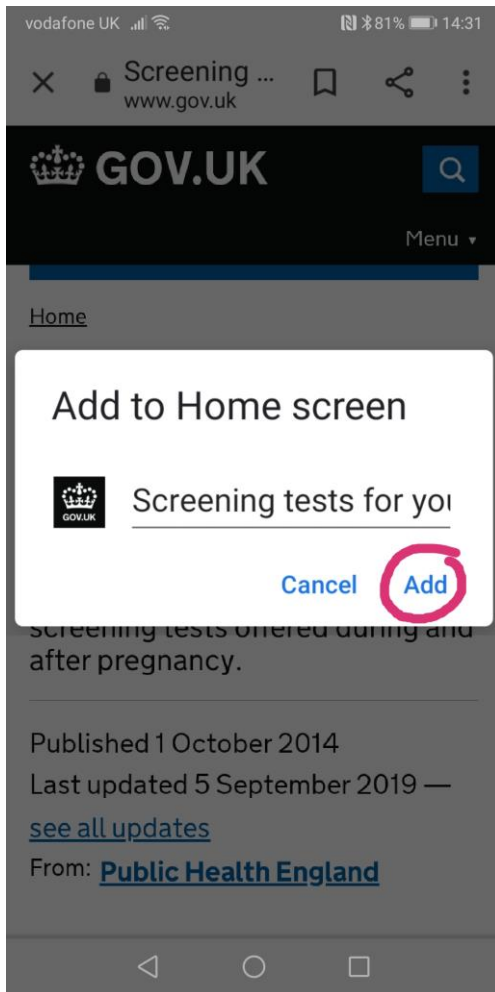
vodafone UK 81% 14:31

Screening ...
www.gov.uk

GOV.UK

Menu ▾

Home

Add to Home screen

GOV.UK

Screening tests for yo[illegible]

Cancel Add

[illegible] screening tests offered during and after pregnancy.

Published 1 October 2014
Last updated 5 September 2019 —
see all updates

From: Public Health England